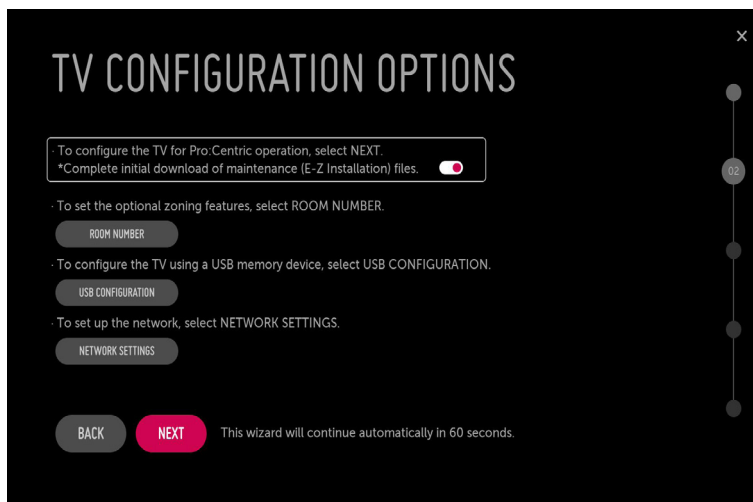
TV CONFIGURATION OPTIONS

×

02

· To configure the TV for Pro:Centric operation, select NEXT.
*Complete initial download of maintenance (E-Z Installation) files.

· To set the optional zoning features, select ROOM NUMBER.

ROOM NUMBER

· To configure the TV using a USB memory device, select USB CONFIGURATION.

USB CONFIGURATION

· To set up the network, select NETWORK SETTINGS.

NETWORK SETTINGS

BACK

NEXT

This wizard will continue automatically in 60 seconds.